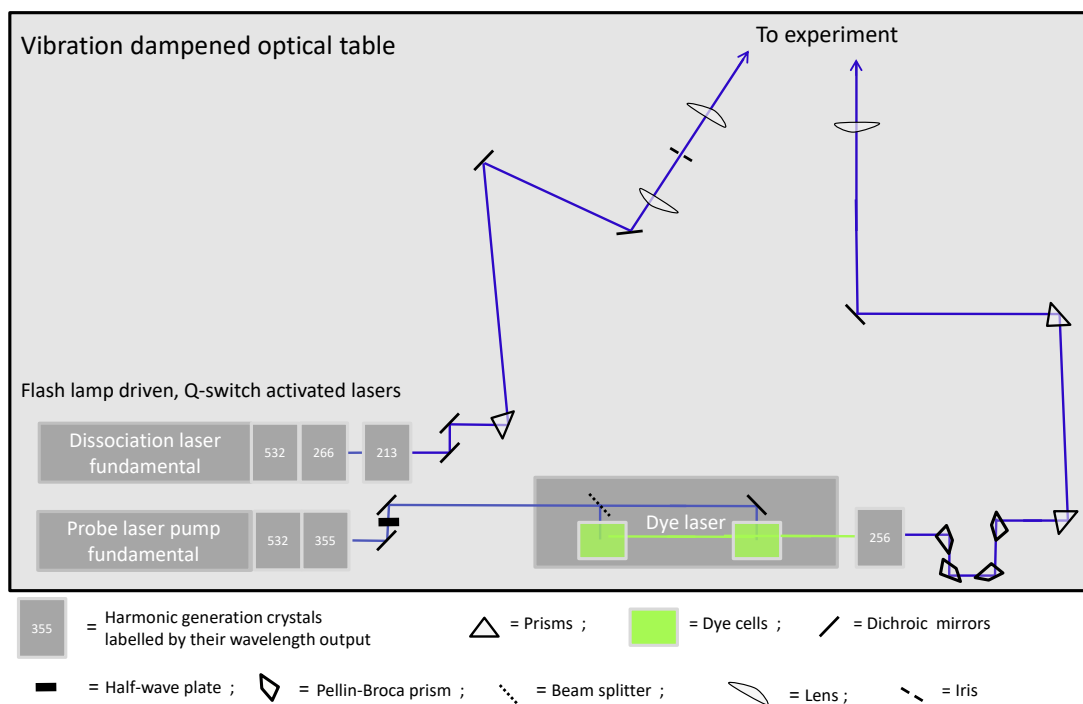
Vibration dampened optical table

To experiment

Flash lamp driven, Q-switch activated lasers

Dissociation laser fundamental

532

266

213

Probe laser pump fundamental

532

355

Dye laser

256

355 = Harmonic generation crystals labelled by their wavelength output

= Prisms ;

= Dye cells ;

= Dichroic mirrors

= Half-wave plate ;

= Pellin-Broca prism ;

= Beam splitter ;

= Lens ;

= Iris